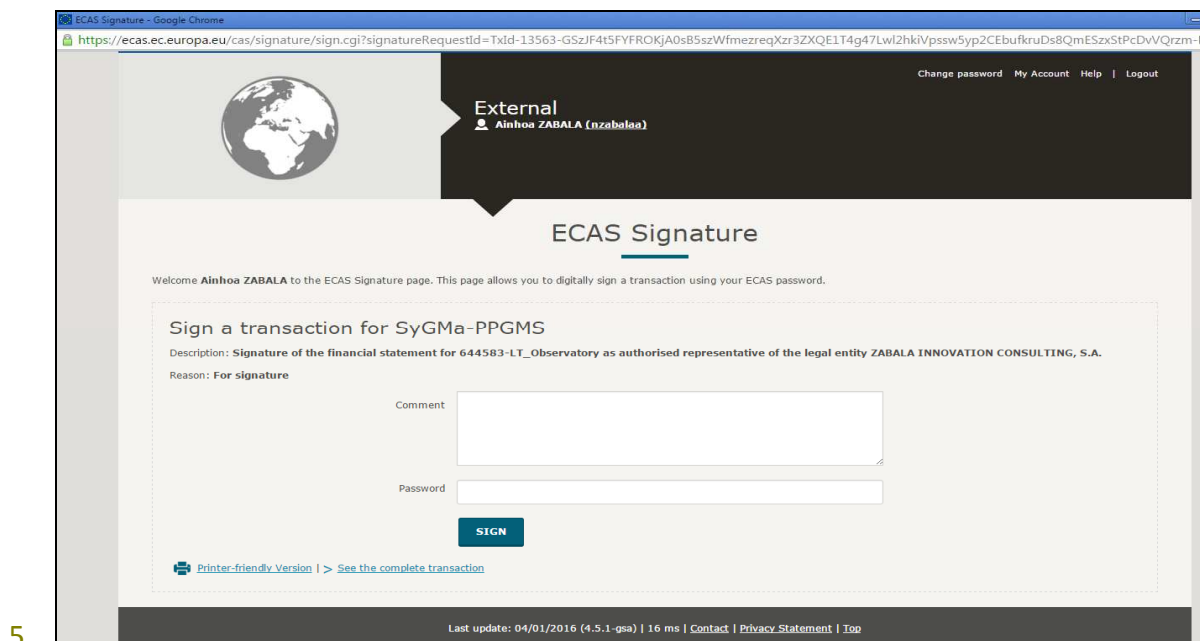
ECAS Signature - Google Chrome

https://ecas.ec.europa.eu/cas/signature/sign.cgi?signatureRequestId=TxId-13563-GSzJF4t5FYFROKjA0sB5szWfmezreqXzr3ZXQE1T4g47Lwl2hkiVpssw5yp2CEbufkruDs8QmESzxStPcDvVQrzm-

Change password My Account Help | Logout

External

Ainhoa ZABALA (nzabalaa)

ECAS Signature

Welcome Ainhoa ZABALA to the ECAS Signature page. This page allows you to digitally sign a transaction using your ECAS password.

Sign a transaction for SyGMa-PPGMS

Description: Signature of the financial statement for 644583-LT_Observatory as authorised representative of the legal entity ZABALA INNOVATION CONSULTING, S.A.

Reason: For signature

Comment

Password

SIGN

Printer-friendly Version | > See the complete transaction

Last update: 04/01/2016 (4.5.1-gsa) | 16 ms | Contact | Privacy Statement | Top

5